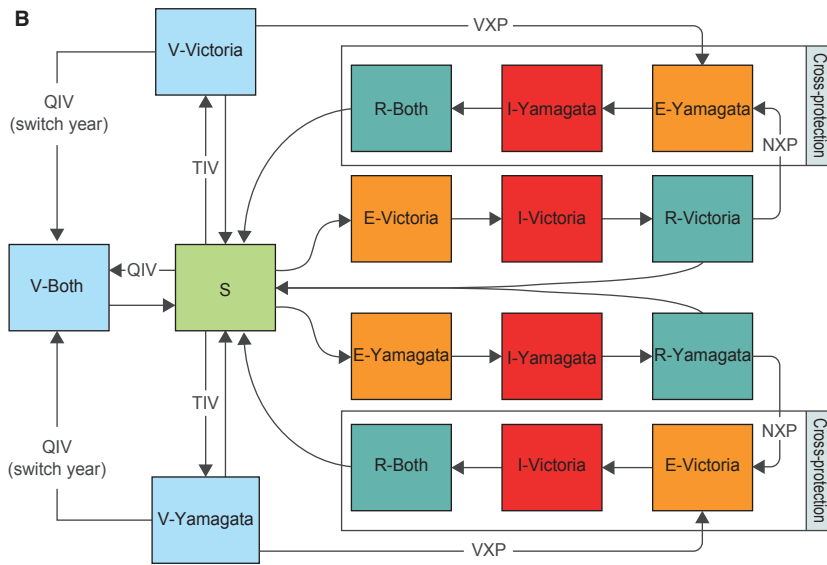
B

V-Victoria

VXP

Cross-protection

R-Both

I-Yamagata

E-Yamagata

QIV (switch year)

NXP

TIV

E-Victoria

I-Victoria

R-Victoria

V-Both

QIV

S

E-Yamagata

I-Yamagata

R-Yamagata

TIV

NXP

Cross-protection

QIV (switch year)

R-Both

I-Victoria

E-Victoria

V-Yamagata

VXP